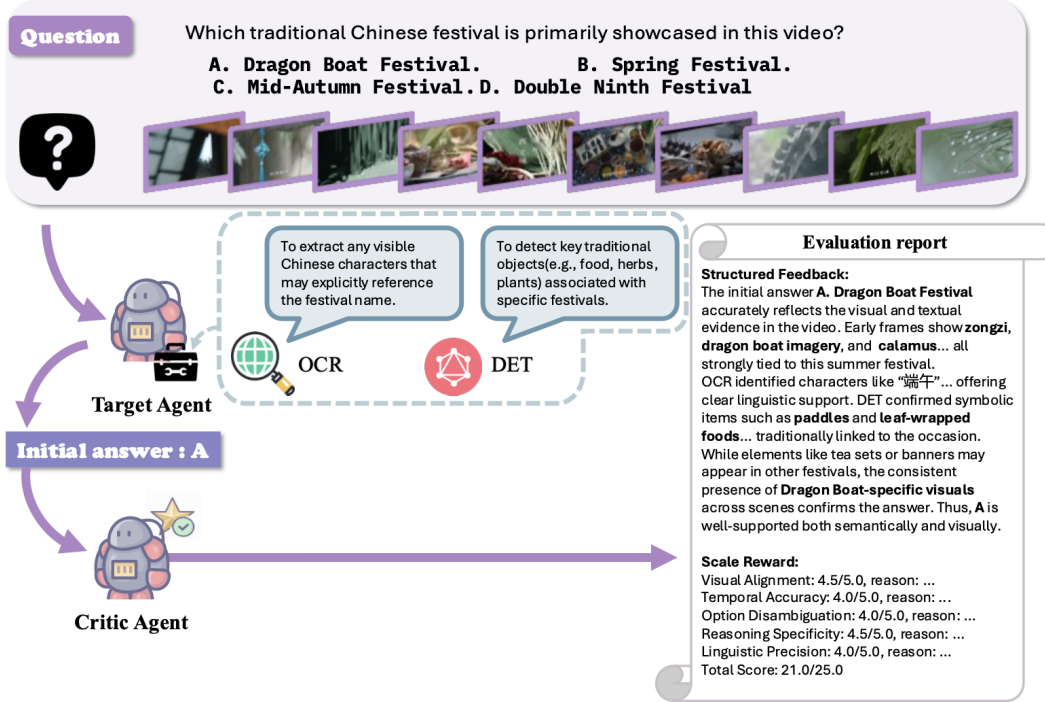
Question

Which traditional Chinese festival is primarily showcased in this video?

A. Dragon Boat Festival.
B. Spring Festival.
C. Mid-Autumn Festival.
D. Double Ninth Festival

To extract any visible Chinese characters that may explicitly reference the festival name.

To detect key traditional objects(e.g., food, herbs, plants) associated with specific festivals.

OCR

DET

Target Agent

Initial answer : A

Critic Agent

Evaluation report

Structured Feedback:
The initial answer A. Dragon Boat Festival accurately reflects the visual and textual evidence in the video. Early frames show zongzi, dragon boat imagery, and calamus... all strongly tied to this summer festival. OCR identified characters like "端午"... offering clear linguistic support. DET confirmed symbolic items such as paddles and leaf-wrapped foods... traditionally linked to the occasion. While elements like tea sets or banners may appear in other festivals, the consistent presence of Dragon Boat-specific visuals across scenes confirms the answer. Thus, A is well-supported both semantically and visually.

Scale Reward:
Visual Alignment: 4.5/5.0, reason: ...
Temporal Accuracy: 4.0/5.0, reason: ...
Option Disambiguation: 4.0/5.0, reason: ...
Reasoning Specificity: 4.5/5.0, reason: ...
Linguistic Precision: 4.0/5.0, reason: ...
Total Score: 21.0/25.0